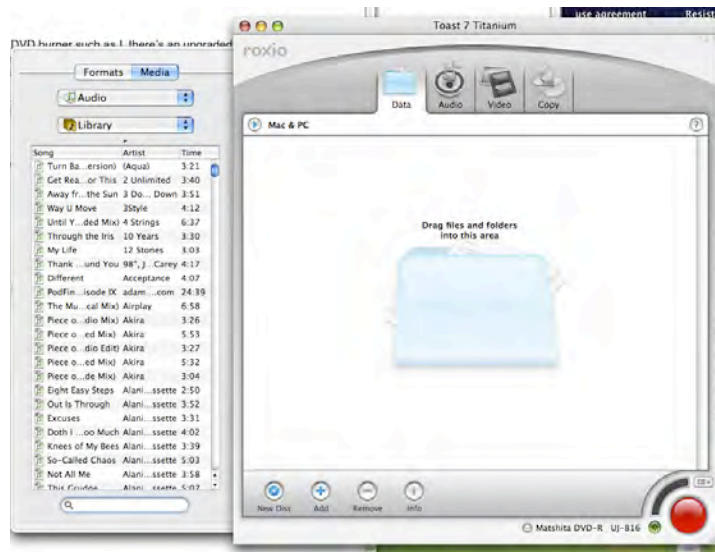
DVD burner such as I, there's an upgraded

use agreement Resist

Toast 7 Titanium

roxio

Formats Media

Audio

Library

| Song | Artist | Time |
|---|---|---|
| Turn Ba...ersion) | (Aqua) | 3:21 |
| Get Rea...or This | 2 Unlimited | 3:40 |
| Away fr...the Sun | 3 Do... Down | 3:51 |
| Way U Move | 3Style | 4:12 |
| Until Y...ded Mix) | 4 Strings | 6:37 |
| Through the Iris | 10 Years | 3:30 |
| My Life | 12 Stones | 3:03 |
| Thank ...und You | 98°, J...Carey | 4:17 |
| Different | Acceptance | 4:07 |
| PodFin...isode IX | adam....com | 24:39 |
| The Mu...cal Mix) | Airplay | 6:58 |
| Piece o...dio Mix) | Akira | 3:26 |
| Piece o...ed Mix) | Akira | 5:53 |
| Piece o...dio Edit) | Akira | 3:27 |
| Piece o...ed Mix) | Akira | 3:52 |
| Piece o...de Mix) | Akira | 3:04 |
| Eight Easy Steps | Alani...ssette | 2:50 |
| Out Is Through | Alani...ssette | 3:52 |
| Excuses | Alani...ssette | 3:31 |
| Doth I ...oo Much | Alani...ssette | 4:02 |
| Knees of My Bees | Alani...ssette | 3:39 |
| So-Called Chaos | Alani...ssette | 5:03 |
| Not All Me | Alani...ssette | 3:58 |
| This Grudge | Alani...ssette | 5:07 |

Data Audio Video Copy

Mac & PC

Drag files and folders into this area

New Disc Add Remove Info

Matshita DVD-R UJ-816